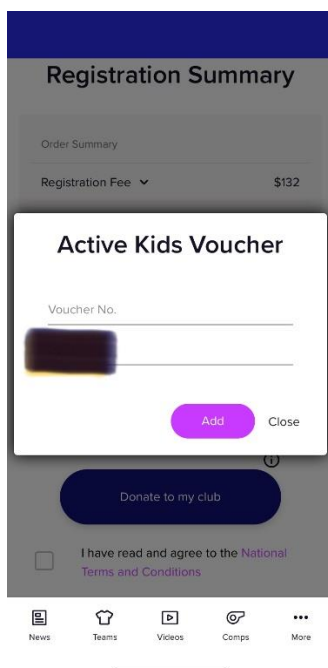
Registration Summary

Order Summary

Registration Fee ⌄ $132

Active Kids Voucher

Voucher No.

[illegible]

Add Close

Donate to my club

I have read and agree to the National Terms and Conditions

News Teams Videos Comps More